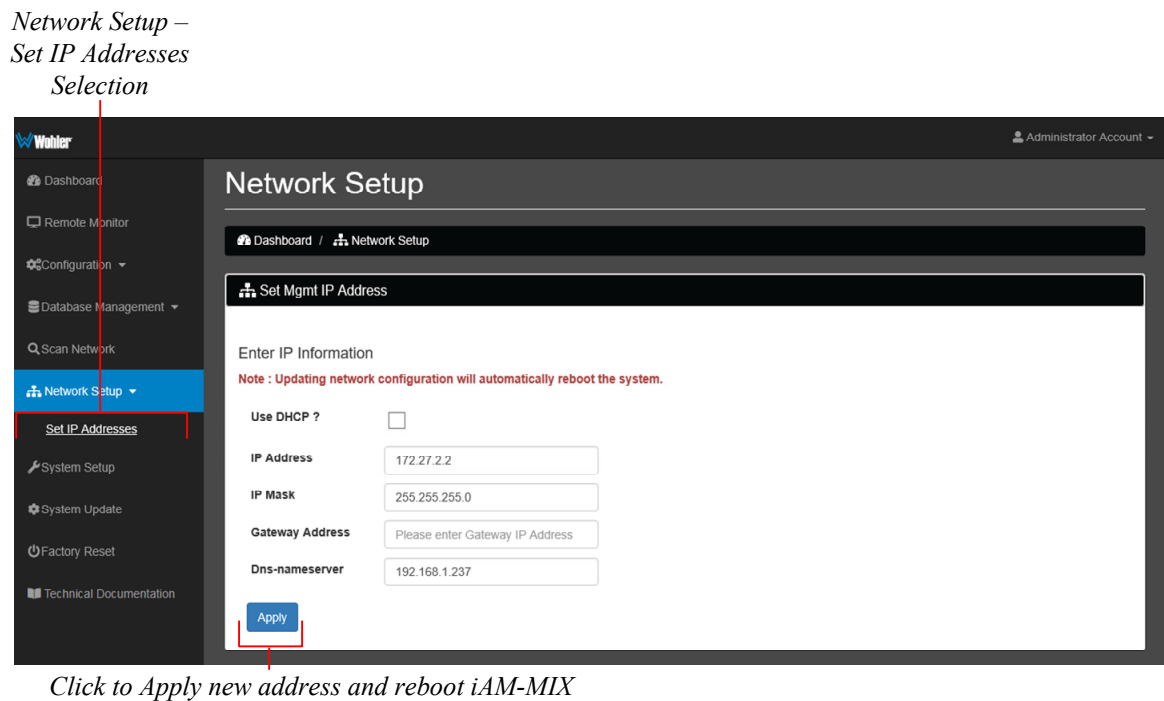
Network Setup – Set IP Addresses Selection

Wohler

Administrator Account

Dashboard

Remote Monitor

Configuration

Database Management

Scan Network

Network Setup

Set IP Addresses

System Setup

System Update

Factory Reset

Technical Documentation

Network Setup

Dashboard / Network Setup

Set Mgmt IP Address

Enter IP Information

Note : Updating network configuration will automatically reboot the system.

Use DHCP ?

IP Address 172.27.2.2

IP Mask 255.255.255.0

Gateway Address Please enter Gateway IP Address

Dns-nameserver 192.168.1.237

Apply

Click to Apply new address and reboot iAM-MIX